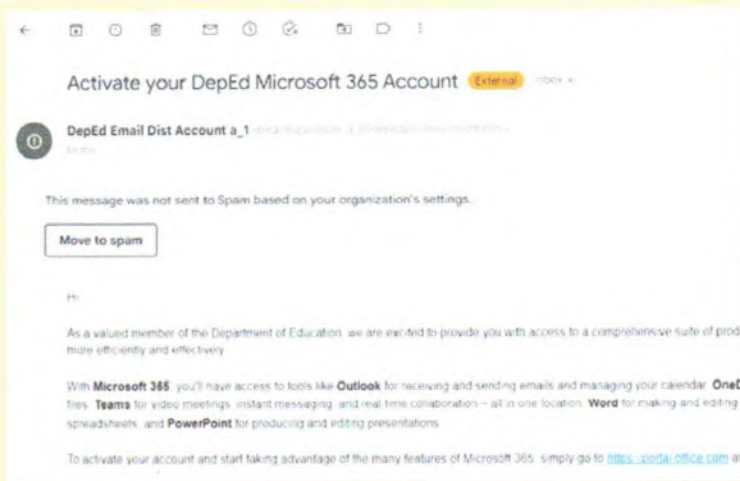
Activate your DepEd Microsoft 365 Account External Inbox ×

DepEd Email Dist Account a_1 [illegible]

to me

This message was not sent to Spam based on your organization's settings.

Move to spam

Hi

As a valued member of the Department of Education, we are excited to provide you with access to a comprehensive suite of prod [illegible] more efficiently and effectively.

With **Microsoft 365**, you'll have access to tools like **Outlook** for receiving and sending emails and managing your calendar, **OneD**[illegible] files, **Teams** for video meetings, instant messaging, and real-time collaboration – all in one location, **Word** for making and editing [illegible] spreadsheets, and **PowerPoint** for producing and editing presentations.

To activate your account and start taking advantage of the many features of Microsoft 365, simply go to https://portal.office.com a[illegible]